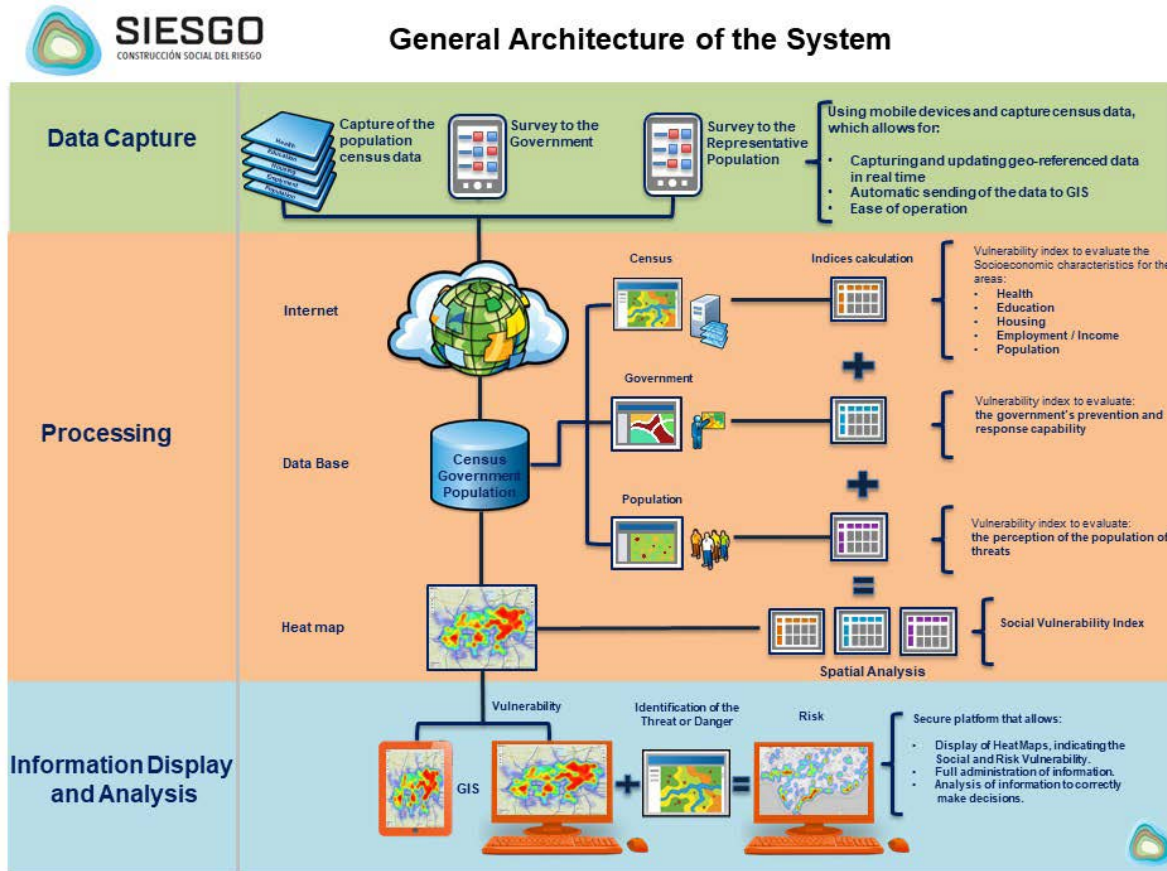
SIESGO
CONSTRUCCIÓN SOCIAL DEL RIESGO

General Architecture of the System

Data Capture

Health
Education
Housing
Employment
Population

Capture of the population census data

Survey to the Government

Survey to the Representative Population

Using mobile devices and capture census data, which allows for:
• Capturing and updating geo-referenced data in real time
• Automatic sending of the data to GIS
• Ease of operation

Processing

Internet

Census

Indices calculation

Vulnerability index to evaluate the Socioeconomic characteristics for the areas:
• Health
• Education
• Housing
• Employment / Income
• Population

Government

Vulnerability index to evaluate: the government's prevention and response capability

Data Base

Census Government Population

Population

Vulnerability index to evaluate: the perception of the population of threats

Heat map

Social Vulnerability Index

Spatial Analysis

Information Display and Analysis

Vulnerability

Identification of the Threat or Danger

Risk

GIS

Secure platform that allows:
• Display of HeatMaps, indicating the Social and Risk Vulnerability.
• Full administration of information.
• Analysis of information to correctly make decisions.